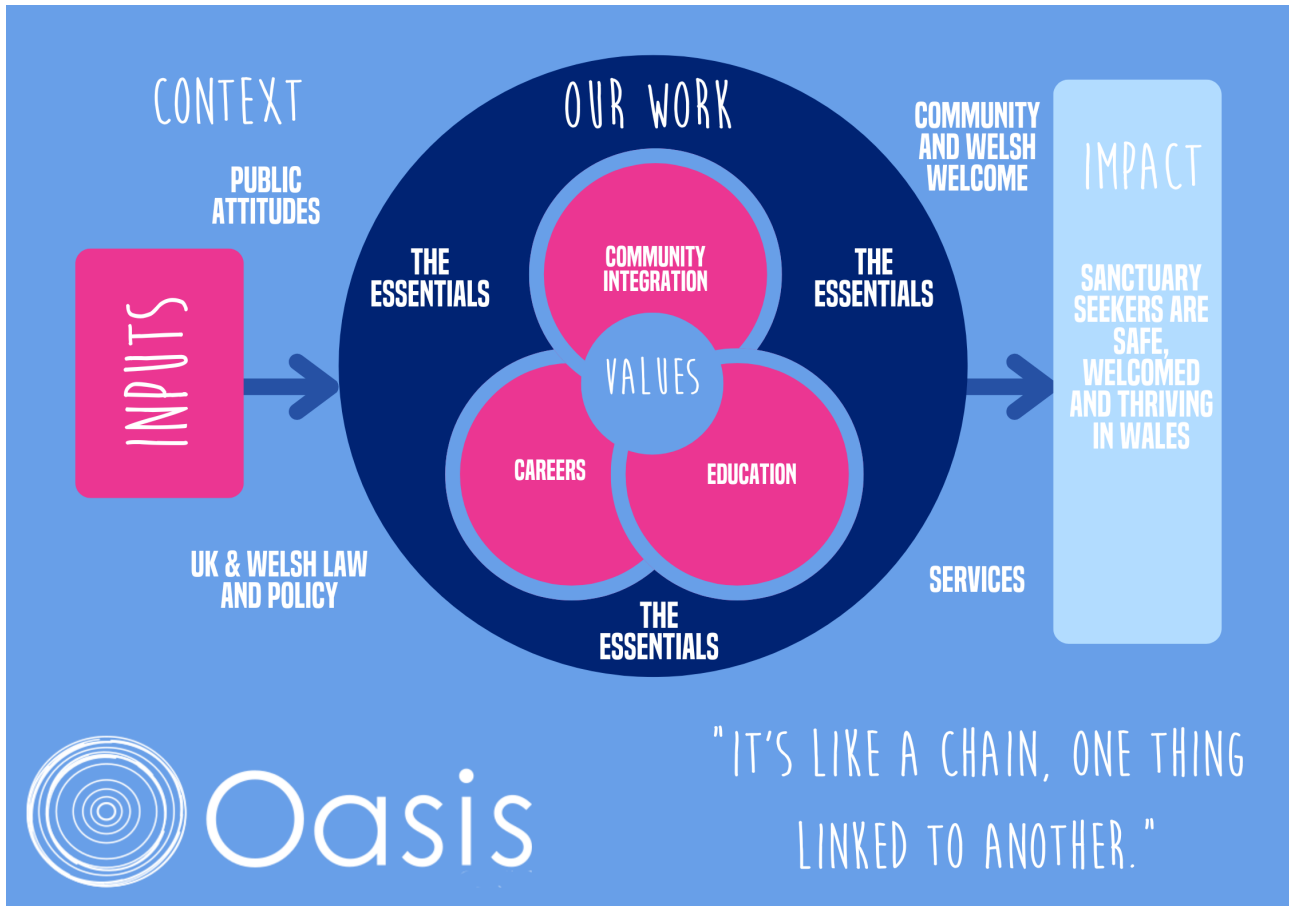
CONTEXT

PUBLIC ATTITUDES

INPUTS

UK & WELSH LAW AND POLICY

OUR WORK

THE ESSENTIALS

COMMUNITY INTEGRATION

THE ESSENTIALS

VALUES

CAREERS

EDUCATION

THE ESSENTIALS

COMMUNITY AND WELSH WELCOME

SERVICES

IMPACT

SANCTUARY SEEKERS ARE SAFE, WELCOMED AND THRIVING IN WALES

Oasis

"IT'S LIKE A CHAIN, ONE THING LINKED TO ANOTHER."